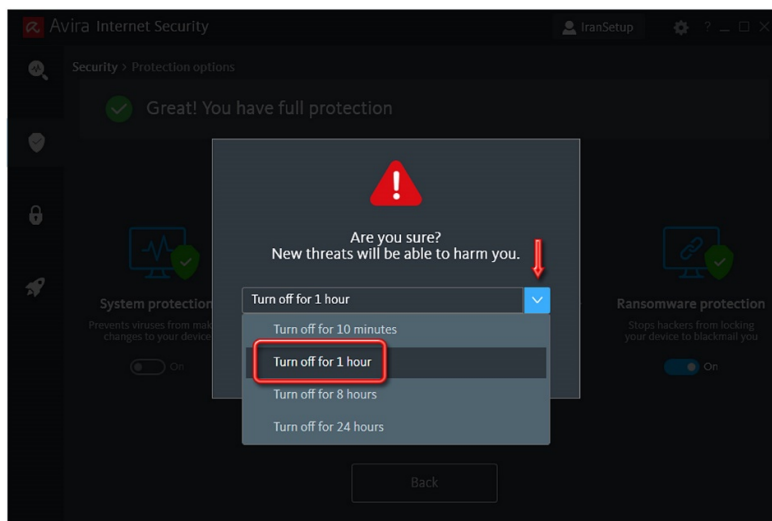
Avira Internet Security

IranSetup

? _ □ X

Security > Protection options

Great! You have full protection

Are you sure?
New threats will be able to harm you.

Turn off for 1 hour

Turn off for 10 minutes

Turn off for 1 hour

Turn off for 8 hours

Turn off for 24 hours

System protection

Prevents viruses from mak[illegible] changes to your device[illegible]

On

Ransomware protection

Stops hackers from locking your device to blackmail you

On

Back